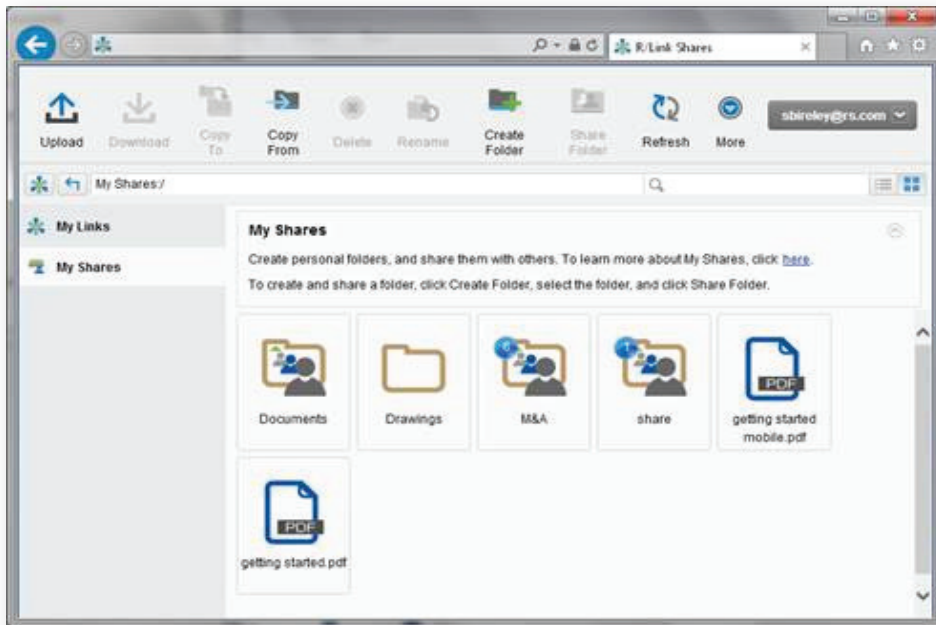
R/Link Shares

Upload Download Copy To Copy From Delete Rename Create Folder Share Folder Refresh More

sbireley@rs.com

My Shares:/

My Links

My Shares

My Shares

Create personal folders, and share them with others. To learn more about My Shares, click here.

To create and share a folder, click Create Folder, select the folder, and click Share Folder.

Documents

Drawings

M&A

share

PDF

getting started mobile.pdf

PDF

getting started.pdf